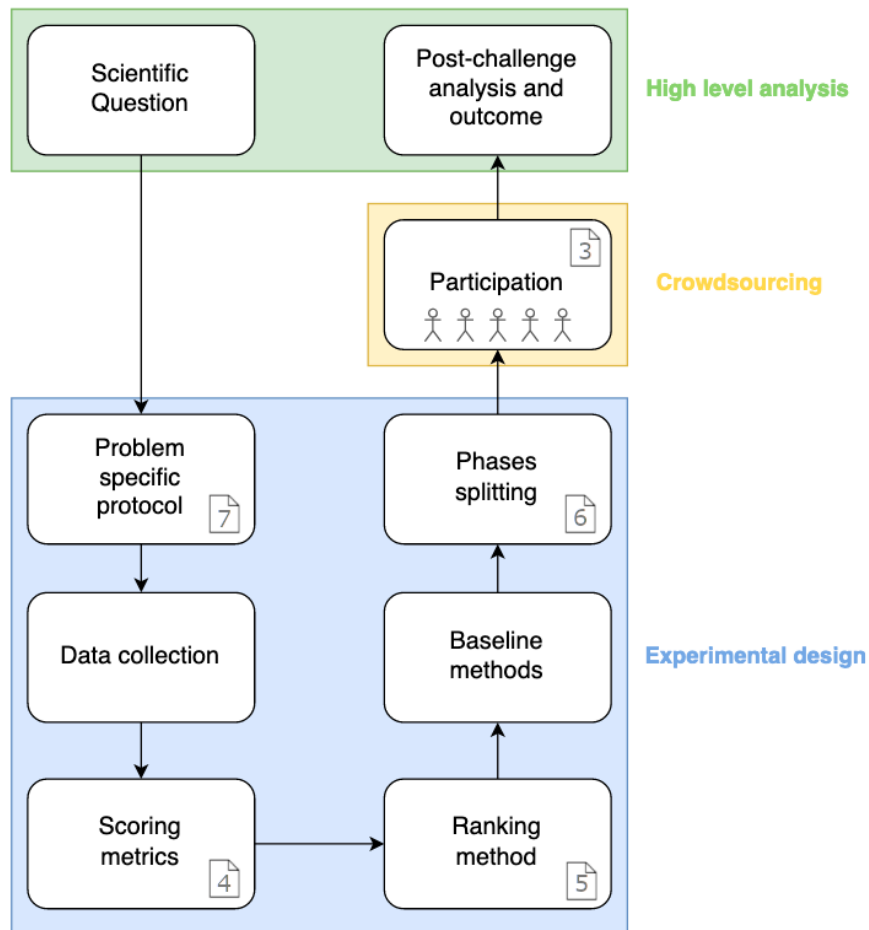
Scientific Question

Post-challenge analysis and outcome

High level analysis

3

Participation

Crowdsourcing

Problem specific protocol

7

Phases splitting

6

Data collection

Baseline methods

Experimental design

Scoring metrics

4

Ranking method

5